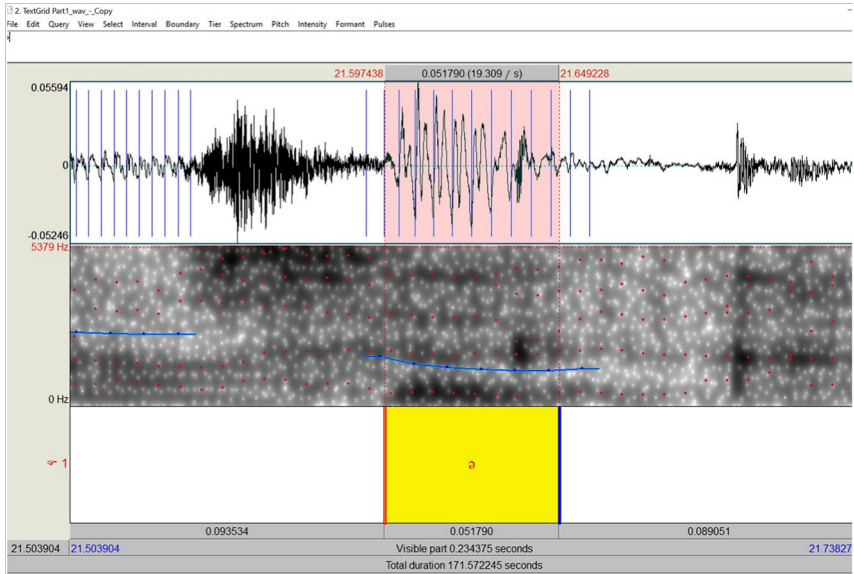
2. TextGrid Part1_wav_-_Copy

File Edit Query View Select Interval Boundary Tier Spectrum Pitch Intensity Formant Pulses

21.597438 0.051790 (19.309 / s) 21.649228

0.05594

0

-0.05246

5379 Hz

0 Hz

1

ə

0.093534 0.051790 0.089051

21.503904 21.503904 Visible part 0.234375 seconds 21.73827

Total duration 171.572245 seconds